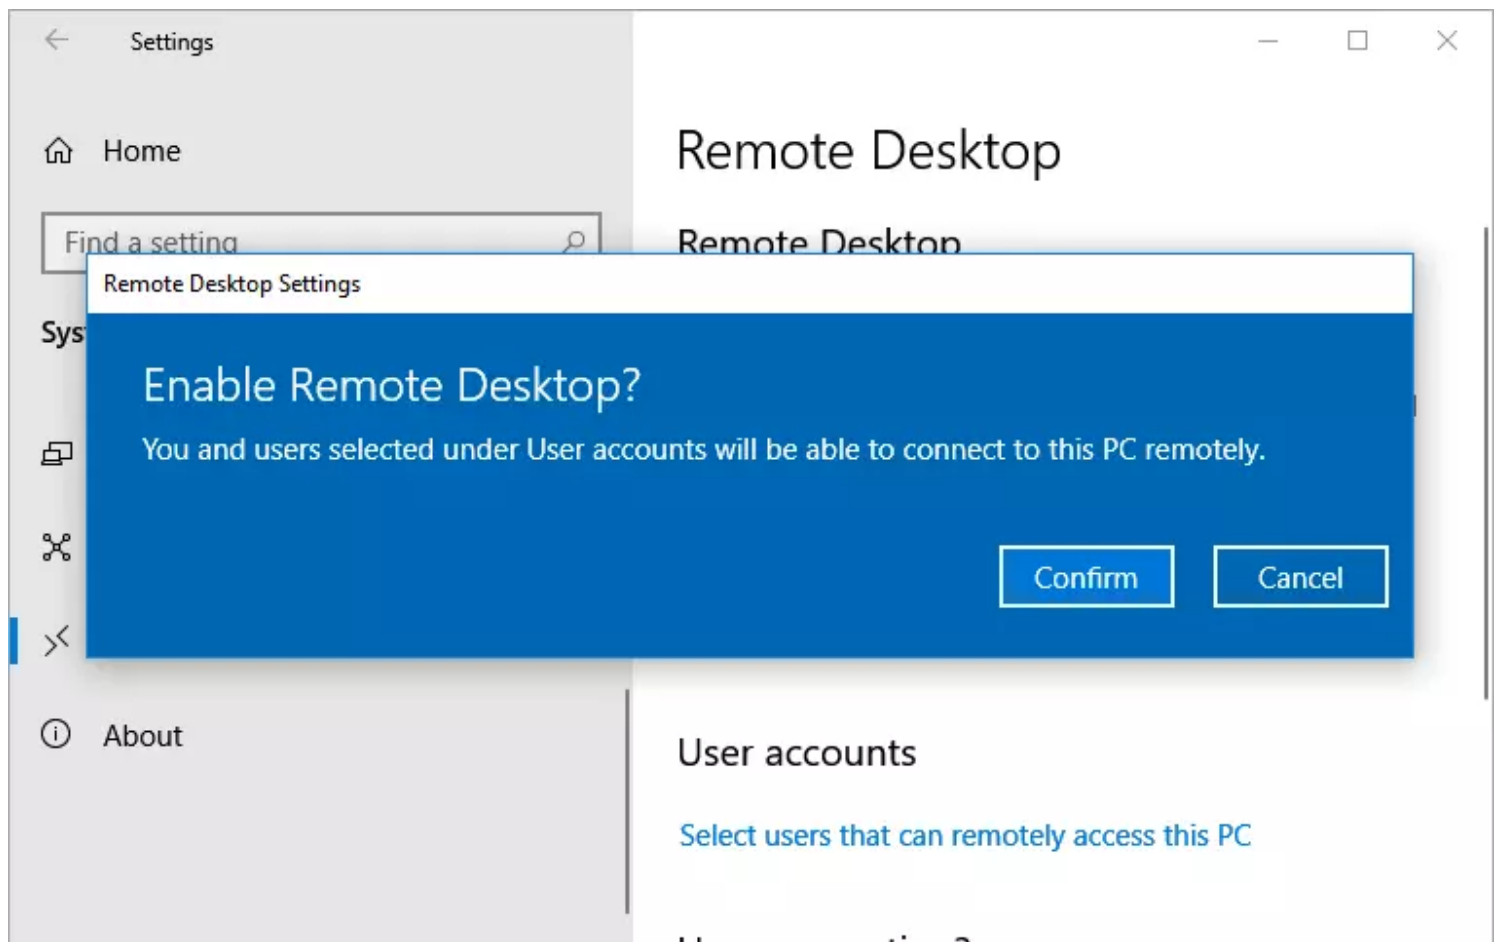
Settings

Home

Find a setting

Sys

About

Remote Desktop

Remote Desktop

Remote Desktop Settings

Enable Remote Desktop?

You and users selected under User accounts will be able to connect to this PC remotely.

Confirm

Cancel

User accounts

Select users that can remotely access this PC

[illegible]